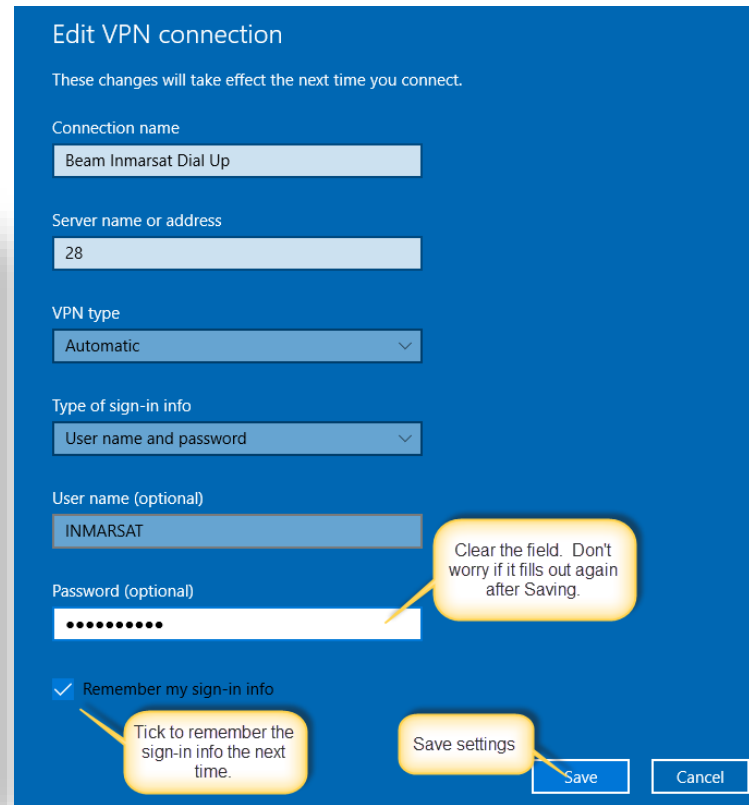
Edit VPN connection

These changes will take effect the next time you connect.

Connection name

Beam Inmarsat Dial Up

Server name or address

28

VPN type

Automatic

Type of sign-in info

User name and password

User name (optional)

INMARSAT

Clear the field. Don't worry if it fills out again after Saving.

Password (optional)

••••••••••

Remember my sign-in info

Tick to remember the sign-in info the next time.

Save settings

Save

Cancel